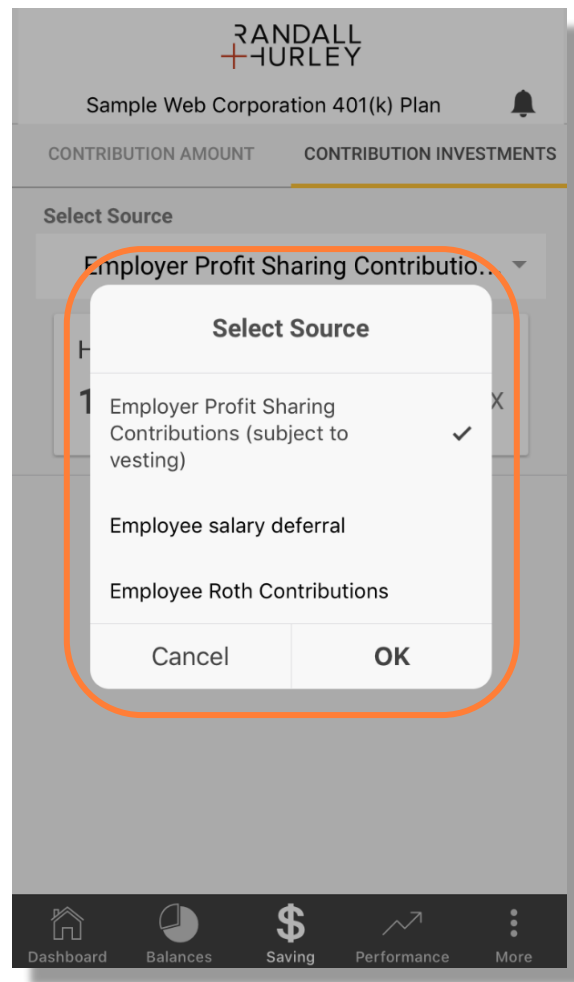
RANDALL
HURLEY

Sample Web Corporation 401(k) Plan

CONTRIBUTION AMOUNT

CONTRIBUTION INVESTMENTS

Select Source

Employer Profit Sharing Contributio...

H

1

X

Select Source

Employer Profit Sharing Contributions (subject to vesting)

Employee salary deferral

Employee Roth Contributions

Cancel

OK

Dashboard

Balances

$

Saving

Performance

More